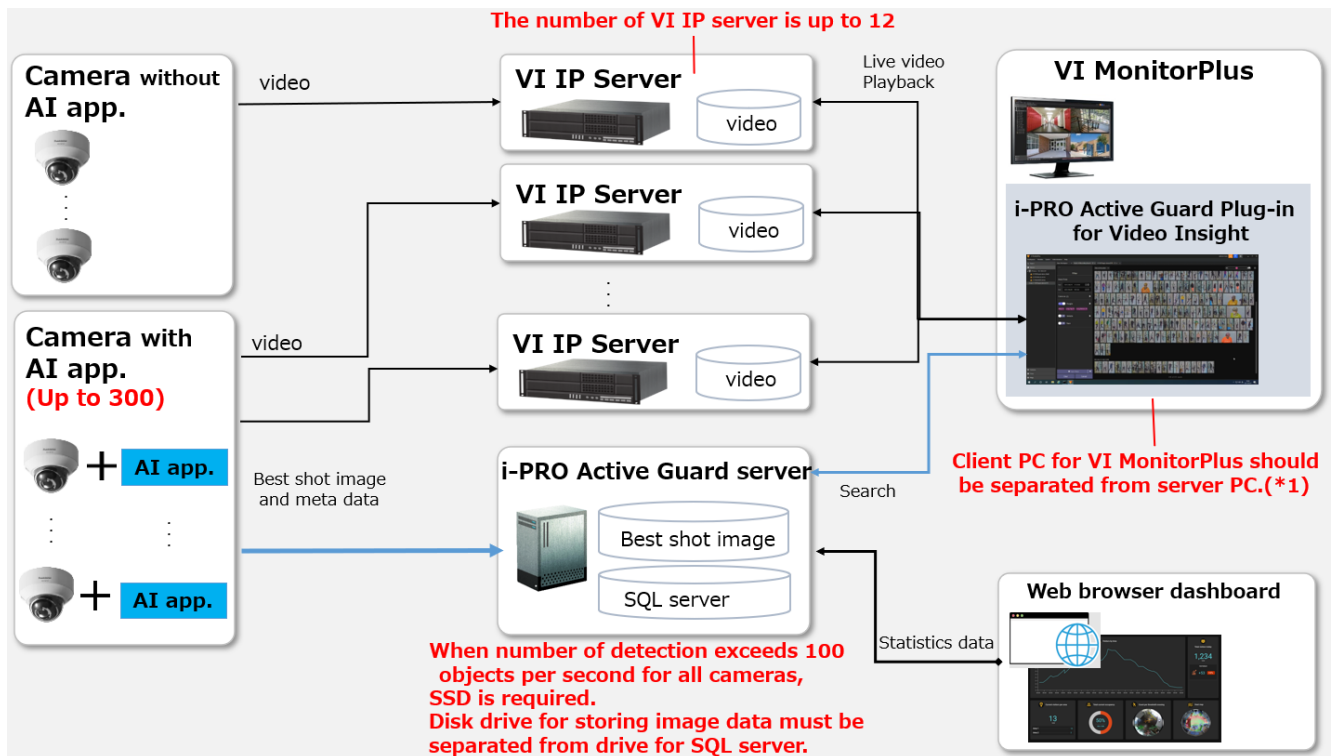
The number of VI IP server is up to 12

Camera without AI app.

video

VI IP Server

video

VI IP Server

video

VI IP Server

video

Live video
Playback

VI MonitorPlus

i-PRO Active Guard Plug-in for Video Insight

Camera with AI app.
(Up to 300)

video

AI app.

AI app.

Best shot image and meta data

i-PRO Active Guard server

Best shot image

SQL server

Search

Client PC for VI MonitorPlus should be separated from server PC.(*1)

Web browser dashboard

Statistics data

When number of detection exceeds 100 objects per second for all cameras, SSD is required.
Disk drive for storing image data must be separated from drive for SQL server.